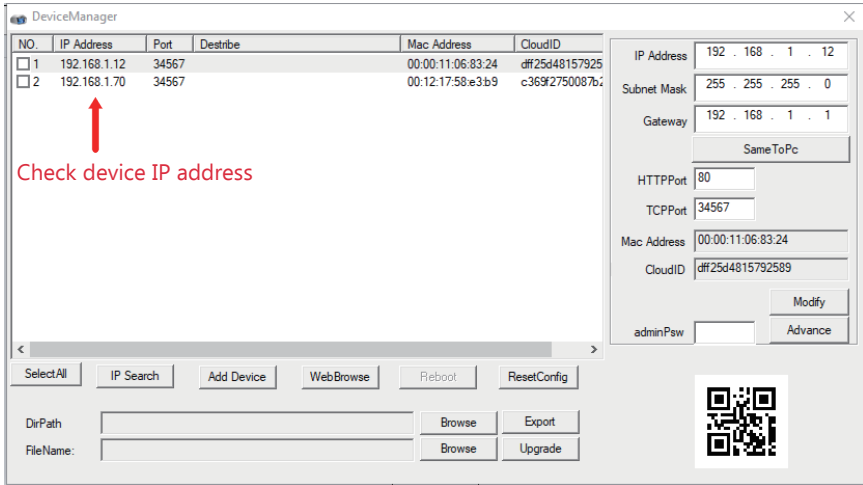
DeviceManager

| NO. | IP Address | Port | Destribe | Mac Address | CloudID |
|---|---|---|---|---|---|
| 1 | 192.168.1.12 | 34567 | | 00:00:11:06:83:24 | dff25d48157925 |
| 2 | 192.168.1.70 | 34567 | | 00:12:17:58:e3:b9 | c369f2750087b2 |

Check device IP address

IP Address 192 . 168 . 1 . 12
Subnet Mask 255 . 255 . 255 . 0
Gateway 192 . 168 . 1 . 1
SameToPc
HTTPPort 80
TCPPort 34567
Mac Address 00:00:11:06:83:24
CloudID dff25d4815792589
Modify
adminPsw
Advance

SelectAll
IP Search
Add Device
WebBrowse
Reboot
ResetConfig

DirPath
Browse
Export
FileName:
Browse
Upgrade